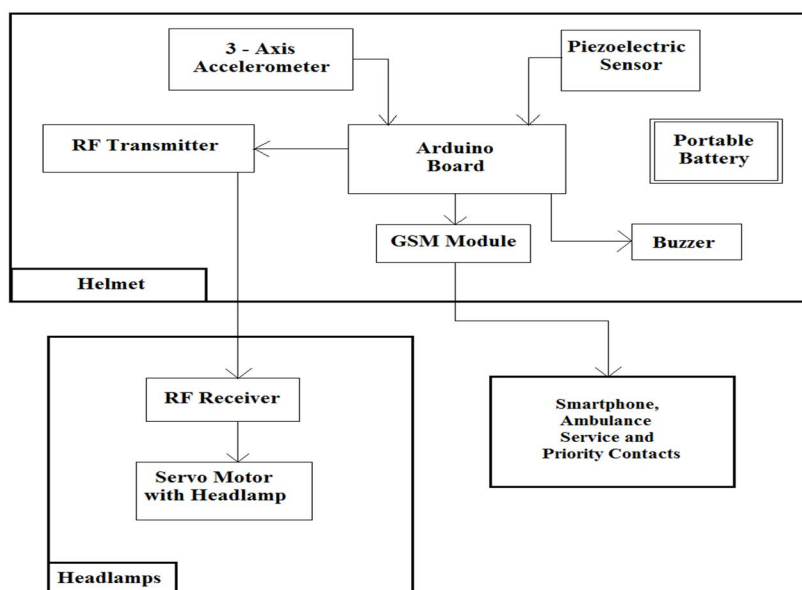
3 - Axis Accelerometer

Piezoelectric Sensor

RF Transmitter

Arduino Board

Portable Battery

GSM Module

Buzzer

Helmet

RF Receiver

Servo Motor with Headlamp

Smartphone, Ambulance Service and Priority Contacts

Headlamps